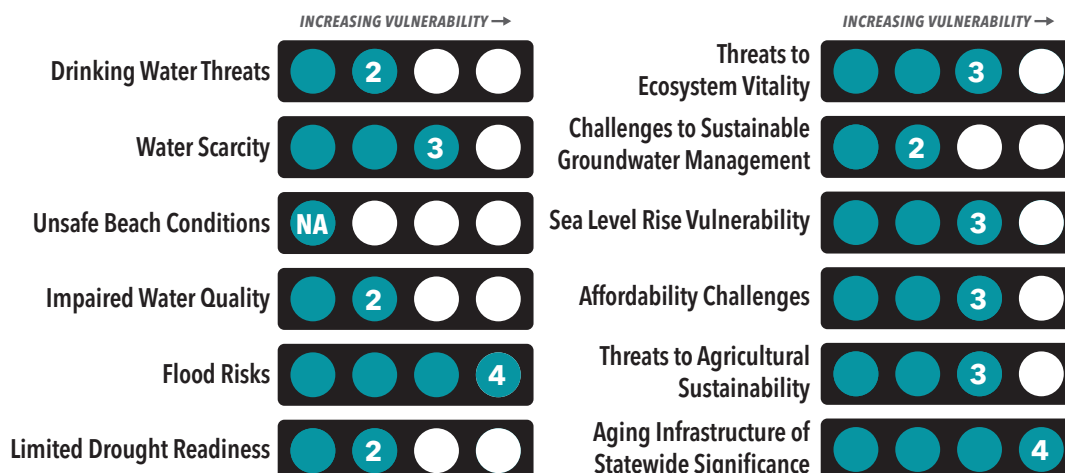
INCREASING VULNERABILITY →

Drinking Water Threats 2

Water Scarcity 3

Unsafe Beach Conditions NA

Impaired Water Quality 2

Flood Risks 4

Limited Drought Readiness 2

INCREASING VULNERABILITY →

Threats to Ecosystem Vitality 3

Challenges to Sustainable Groundwater Management 2

Sea Level Rise Vulnerability 3

Affordability Challenges 3

Threats to Agricultural Sustainability 3

Aging Infrastructure of Statewide Significance 4